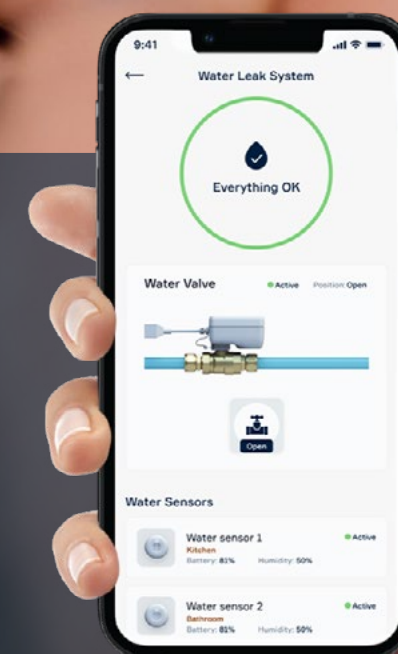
9:41

Water Leak System

Everything OK

Water Valve
Active
Position Open

Open

Water Sensors

Water sensor 1
Kitchen
Battery: 81%
Humidity: 50%
Active

Water sensor 2
Bathroom
Battery: 81%
Humidity: 50%
Active